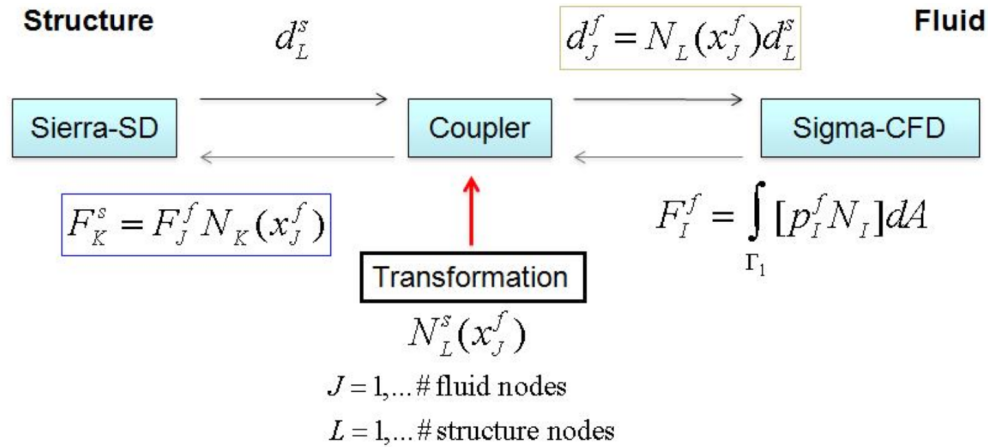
Structure

$d_L^s$

$d_J^f = N_L(x_J^f)d_L^s$

Fluid

Sierra-SD

Coupler

Sigma-CFD

$F_K^s = F_J^f N_K(x_J^f)$

$F_I^f = \int_{\Gamma_1} [p_I^f N_I] dA$

Transformation

$N_L^s(x_J^f)$

$J = 1,\ldots$ # fluid nodes

$L = 1,\ldots$ # structure nodes